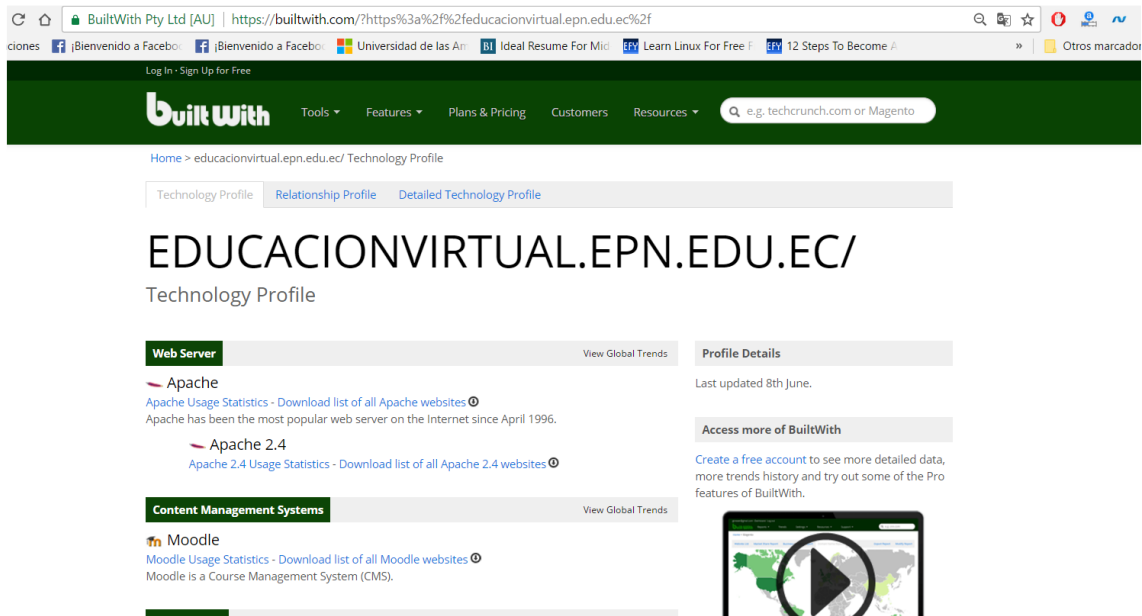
BuiltWith Pty Ltd [AU] | https://builtwith.com/?https%3a%2f%2feducacionvirtual.epn.edu.ec%2f

ciones ¡Bienvenido a Facebo ¡Bienvenido a Facebo Universidad de las Am BI Ideal Resume For Mid EFY Learn Linux For Free F EFY 12 Steps To Become A » Otros marcador

Log In · Sign Up for Free

BuiltWith Tools Features Plans & Pricing Customers Resources e.g. techcrunch.com or Magento

Home > educacionvirtual.epn.edu.ec/ Technology Profile

Technology Profile Relationship Profile Detailed Technology Profile

EDUCACIONVIRTUAL.EPN.EDU.EC/

Technology Profile

Web Server View Global Trends

Apache
Apache Usage Statistics - Download list of all Apache websites
Apache has been the most popular web server on the Internet since April 1996.

Apache 2.4
Apache 2.4 Usage Statistics - Download list of all Apache 2.4 websites

Content Management Systems View Global Trends

Moodle
Moodle Usage Statistics - Download list of all Moodle websites
Moodle is a Course Management System (CMS).

Profile Details

Last updated 8th June.

Access more of BuiltWith

Create a free account to see more detailed data, more trends history and try out some of the Pro features of BuiltWith.